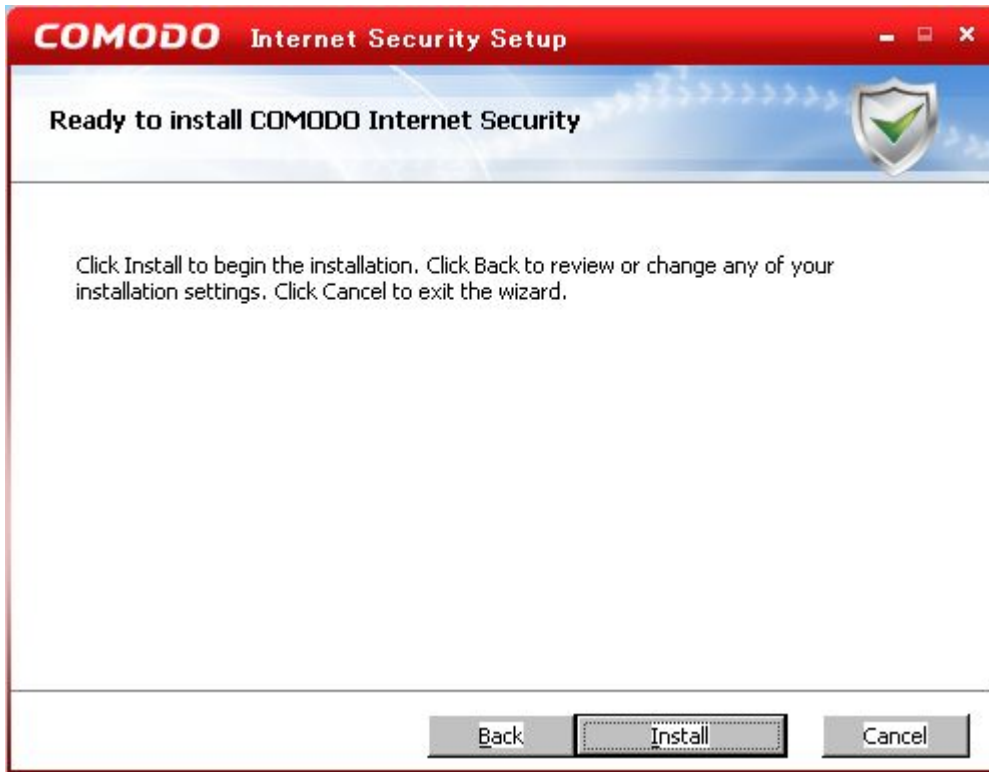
COMODO Internet Security Setup

Ready to install COMODO Internet Security

Click Install to begin the installation. Click Back to review or change any of your installation settings. Click Cancel to exit the wizard.

Back Install Cancel